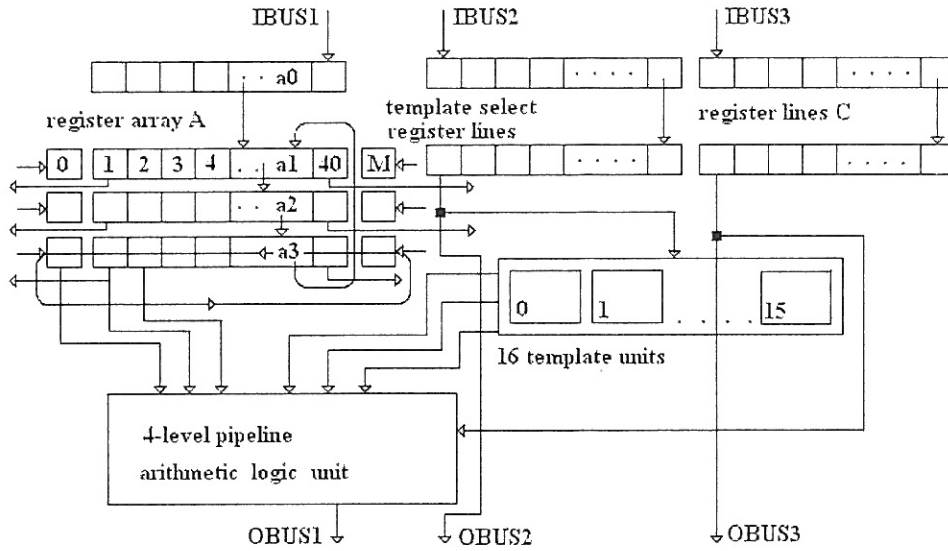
IBUS1
IBUS2
IBUS3
. . a0
. . . . .
. . . . .
register array A
template select register lines
register lines C
0
1
2
3
4
. . a1
40
M
. . . . .
. . . . .
. . a2
a3
0
1
. . . . .
15
16 template units
4-level pipeline
arithmetic logic unit
OBUS1
OBUS2
OBUS3